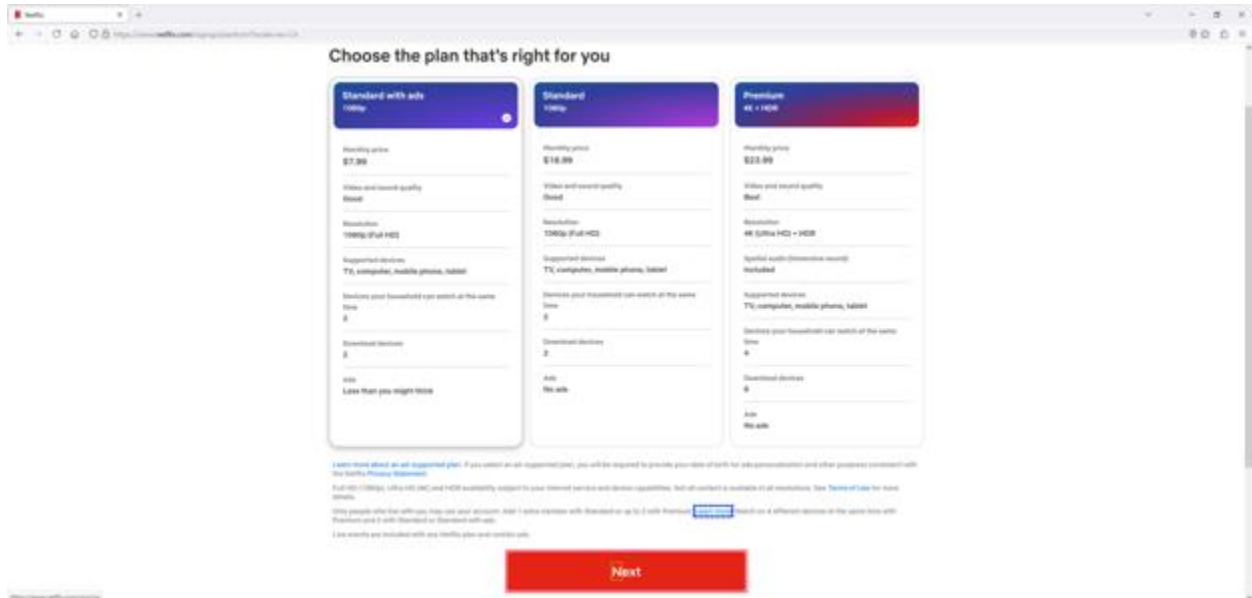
Netflix

Choose the plan that's right for you

Standard with ads
1080p

Monthly price
$7.99

Video and sound quality
Good

Resolution
1080p (Full HD)

Supported devices
TV, computer, mobile phone, tablet

Devices your household can watch at the same time
2

Download devices
2

Ads
Less than you might think

Standard
1080p

Monthly price
$15.99

Video and sound quality
Good

Resolution
1080p (Full HD)

Supported devices
TV, computer, mobile phone, tablet

Devices your household can watch at the same time
2

Download devices
2

Ads
No ads

Premium
4K + HDR

Monthly price
$22.99

Video and sound quality
Best

Resolution
4K (Ultra HD) + HDR

Spatial audio (immersive sound)
Included

Supported devices
TV, computer, mobile phone, tablet

Devices your household can watch at the same time
4

Download devices
6

Ads
No ads

Learn more about an ad-supported plan. If you select an ad-supported plan, you will be required to provide your date of birth for ads personalization and other purposes consistent with the Netflix Privacy Statement.

Full HD (1080p), Ultra HD (4K) and HDR availability subject to your internet service and device capabilities. Not all content is available in all resolutions. See Terms of Use for more details.

Only people who live with you may use your account. Add 1 extra member with Standard or up to 2 with Premium. Learn more. Watch on 4 different devices at the same time with Premium and 2 with Standard or Standard with ads.

Live events are included with any Netflix plan and contain ads.

Next